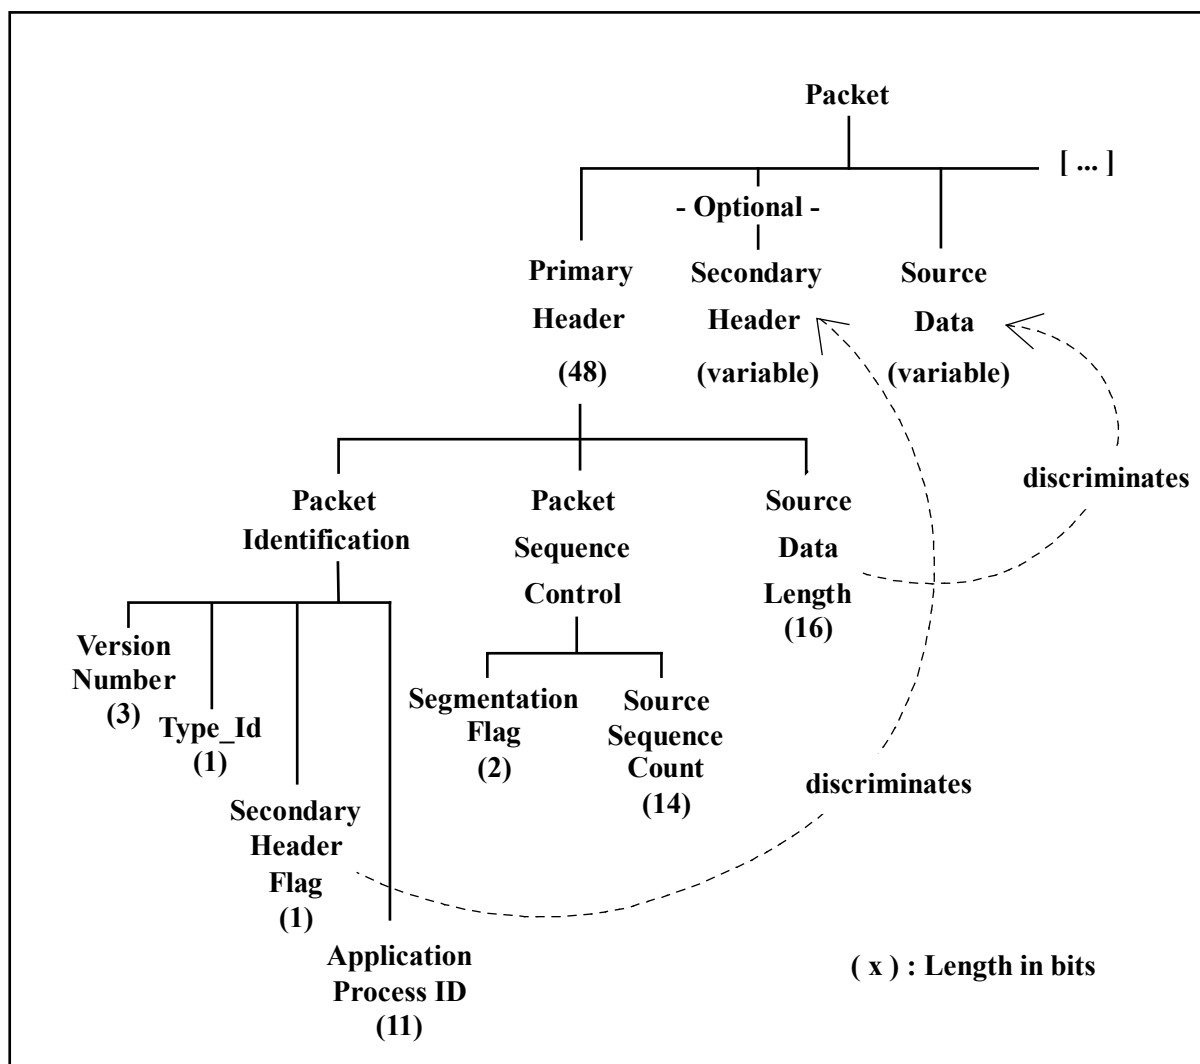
Packet

[ ... ]

- Optional -

Primary Header (48)

Secondary Header (variable)

Source Data (variable)

discriminates

Packet Identification

Packet Sequence Control

Source Data Length (16)

Version Number (3)

Type_Id (1)

Secondary Header Flag (1)

Application Process ID (11)

Segmentation Flag (2)

Source Sequence Count (14)

discriminates

( x ) : Length in bits